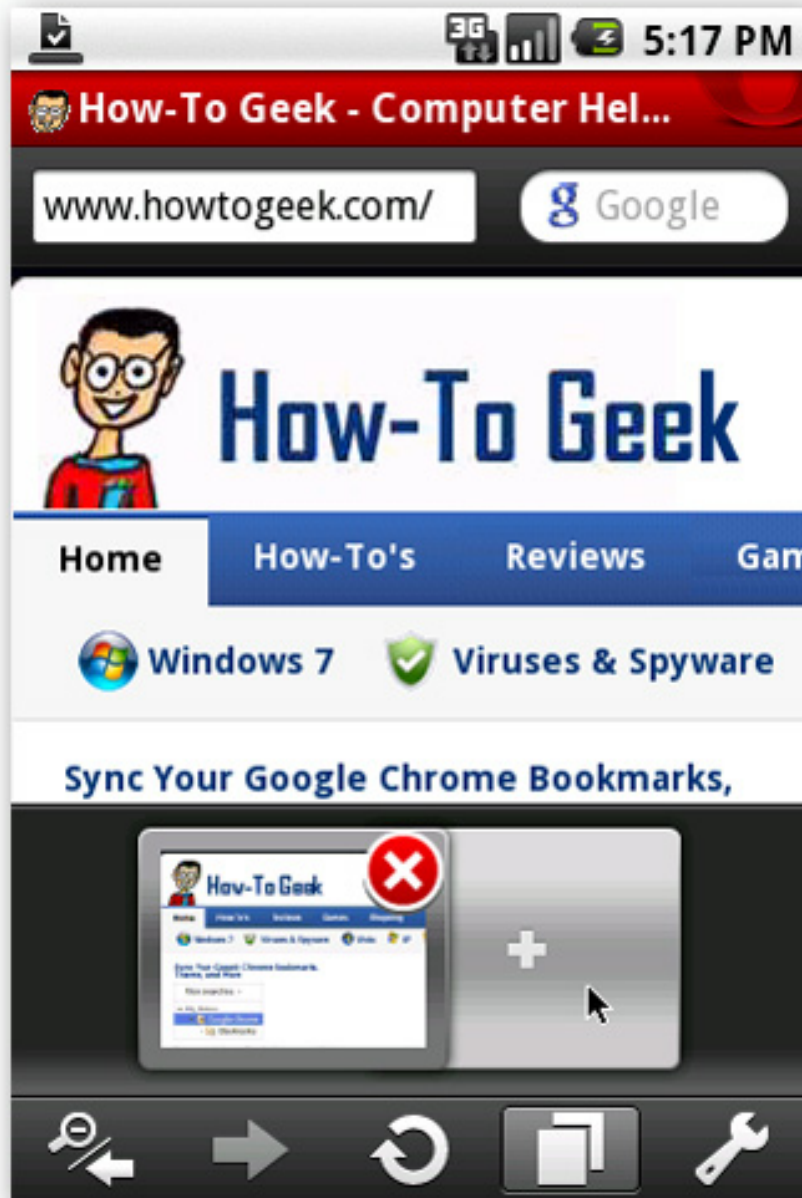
3G 5:17 PM

How-To Geek - Computer Hel...

www.howtogeek.com/

Google

How-To Geek

Home How-To's Reviews Gam

Windows 7 Viruses & Spyware

Sync Your Google Chrome Bookmarks,

How-To Geek

Home How-To's Reviews Games Shopping

Windows 7 Viruses & Spyware Vista XP

Sync Your Google Chrome Bookmarks, Themes, and More

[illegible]